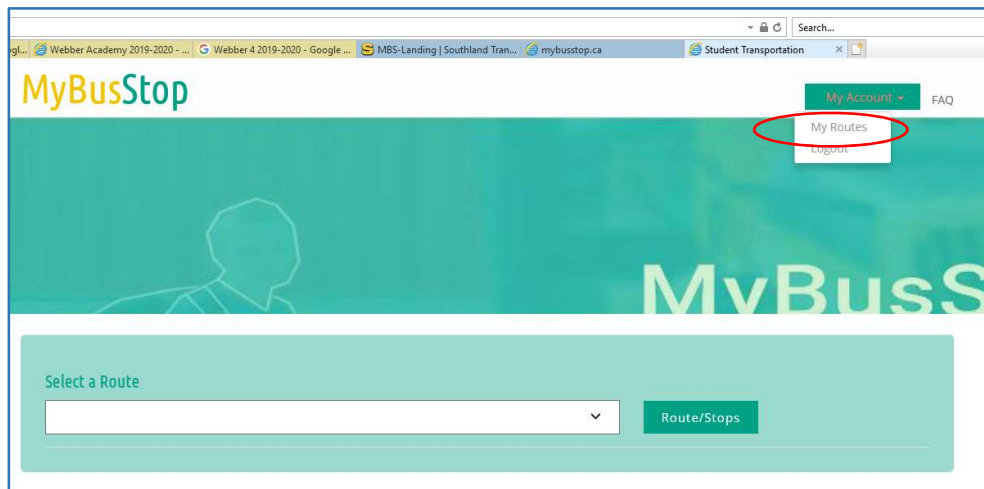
Search...

gl... Webber Academy 2019-2020 - ... Webber 4 2019-2020 - Google ... MBS-Landing | Southland Tran... mybusstop.ca Student Transportation ×

MyBusStop

My Account FAQ

My Routes
Logout

MyBusS

Select a Route

Route/Stops